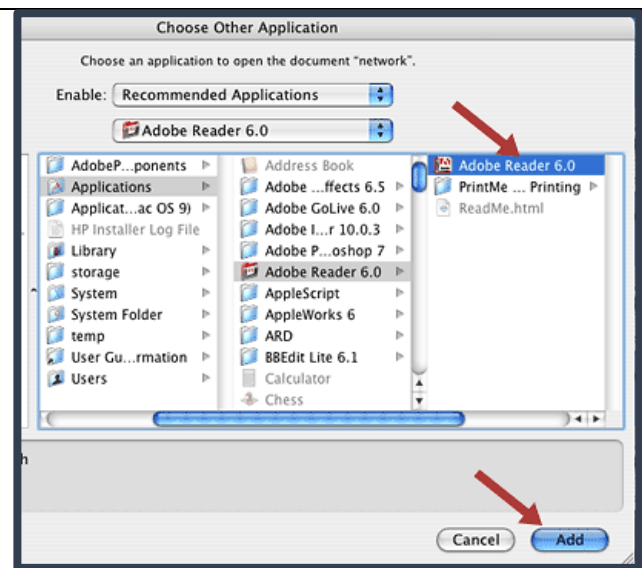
Choose Other Application

Choose an application to open the document "network".

Enable: Recommended Applications

Adobe Reader 6.0

AdobeP...ponents
Applications
Applicat...ac OS 9)
HP Installer Log File
Library
storage
System
System Folder
temp
User Gu...rmation
Users

Address Book
Adobe ...ffects 6.5
Adobe GoLive 6.0
Adobe I...r 10.0.3
Adobe P...oshop 7
Adobe Reader 6.0
AppleScript
AppleWorks 6
ARD
BBEdit Lite 6.1
Calculator
Chess

Adobe Reader 6.0
PrintMe ... Printing
ReadMe.html

h

Cancel
Add